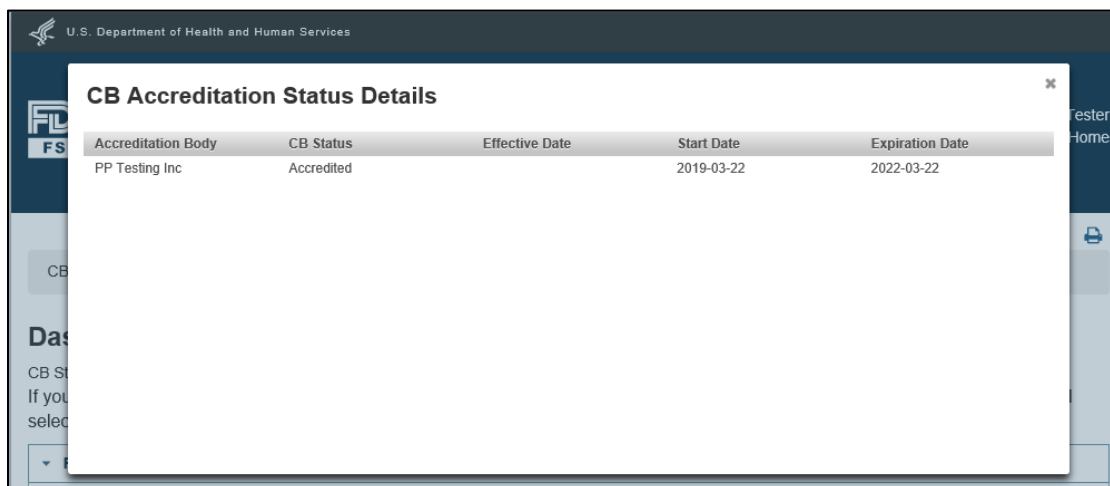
U.S. Department of Health and Human Services

FS

Tester
Home

CB Accreditation Status Details

×

| Accreditation Body | CB Status | Effective Date | Start Date | Expiration Date |
|---|---|---|---|---|
| PP Testing Inc | Accredited | | 2019-03-22 | 2022-03-22 |

CB

Das

CB St
If you
selec